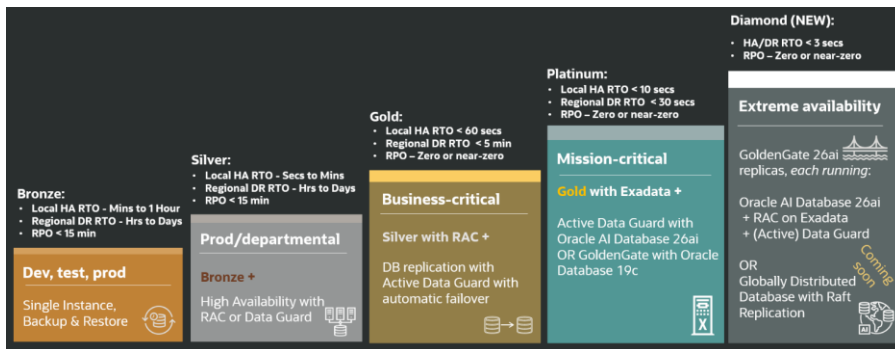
Diamond (NEW):
• HA/DR RTO < 3 secs
• RPO – Zero or near-zero

Platinum:
• Local HA RTO < 10 secs
• Regional DR RTO < 30 secs
• RPO – Zero or near-zero

Gold:
• Local HA RTO < 60 secs
• Regional DR RTO < 5 min
• RPO – Zero or near-zero

Silver:
• Local HA RTO - Secs to Mins
• Regional DR RTO - Hrs to Days
• RPO < 15 min

Bronze:
• Local HA RTO - Mins to 1 Hour
• Regional DR RTO - Hrs to Days
• RPO < 15 min

Dev, test, prod

Single Instance, Backup & Restore

Prod/departmental

Bronze +

High Availability with RAC or Data Guard

Business-critical

Silver with RAC +

DB replication with Active Data Guard with automatic failover

Mission-critical

Gold with Exadata +

Active Data Guard with Oracle AI Database 26ai OR GoldenGate with Oracle Database 19c

Extreme availability

GoldenGate 26ai replicas, each running:

Oracle AI Database 26ai + RAC on Exadata + (Active) Data Guard

OR Globally Distributed Database with Raft Replication

Coming soon